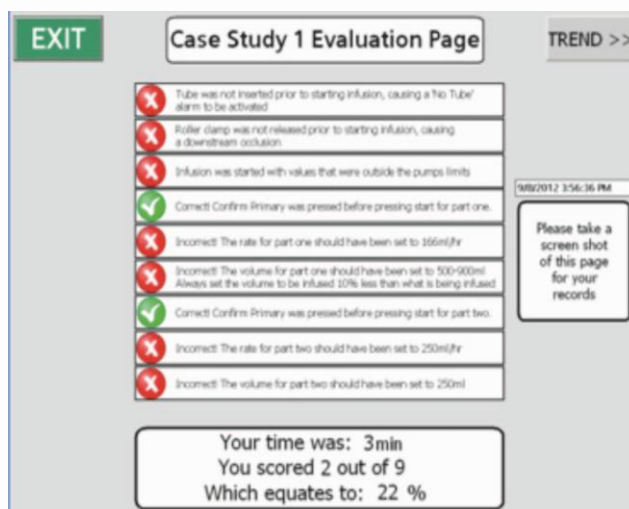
EXIT

Case Study 1 Evaluation Page

TREND >>

Tube was not inserted prior to starting infusion, causing a 'No Tube' alarm to be activated

Roller clamp was not released prior to starting infusion, causing a downstream occlusion

Infusion was started with values that were outside the pumps limits

Correct! Confirm Primary was pressed before pressing start for part one.

Incorrect! The rate for part one should have been set to 166ml/hr

Incorrect! The volume for part one should have been set to 500-900ml Always set the volume to be infused 10% less than what is being infused

Correct! Confirm Primary was pressed before pressing start for part two.

Incorrect! The rate for part two should have been set to 250ml/hr

Incorrect! The volume for part two should have been set to 250ml

9/8/2012 3:56:36 PM

Please take a screen shot of this page for your records

Your time was: 3min
You scored 2 out of 9
Which equates to: 22 %